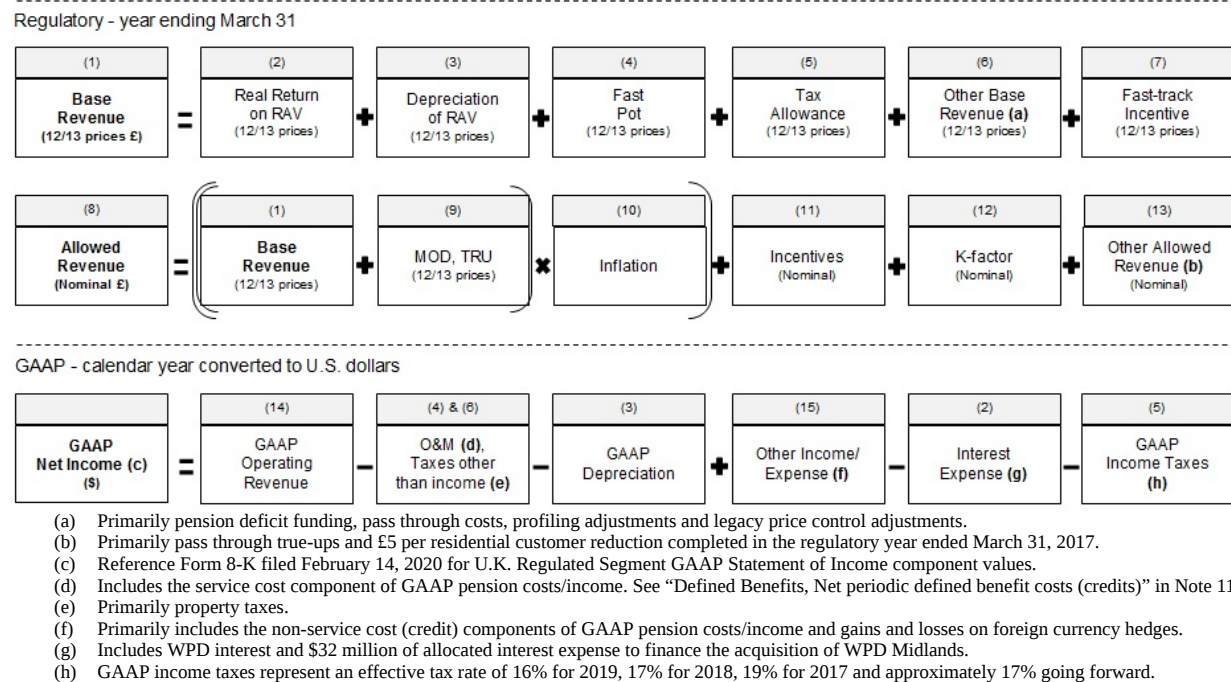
Regulatory - year ending March 31

(1)
Base Revenue (12/13 prices £)
=
(2)
Real Return on RAV (12/13 prices)
+
(3)
Depreciation of RAV (12/13 prices)
+
(4)
Fast Pot (12/13 prices)
+
(5)
Tax Allowance (12/13 prices)
+
(6)
Other Base Revenue (a) (12/13 prices)
+
(7)
Fast-track Incentive (12/13 prices)

(8)
Allowed Revenue (Nominal £)
=
(1)
Base Revenue (12/13 prices)
+
(9)
MOD, TRU (12/13 prices)
×
(10)
Inflation
+
(11)
Incentives (Nominal)
+
(12)
K-factor (Nominal)
+
(13)
Other Allowed Revenue (b) (Nominal)

GAAP - calendar year converted to U.S. dollars

GAAP Net Income (c) ($)
=
(14)
GAAP Operating Revenue
–
(4) & (6)
O&M (d), Taxes other than income (e)
–
(3)
GAAP Depreciation
+
(15)
Other Income/ Expense (f)
–
(2)
Interest Expense (g)
–
(5)
GAAP Income Taxes (h)

(a) Primarily pension deficit funding, pass through costs, profiling adjustments and legacy price control adjustments.
(b) Primarily pass through true-ups and £5 per residential customer reduction completed in the regulatory year ended March 31, 2017.
(c) Reference Form 8-K filed February 14, 2020 for U.K. Regulated Segment GAAP Statement of Income component values.
(d) Includes the service cost component of GAAP pension costs/income. See "Defined Benefits, Net periodic defined benefit costs (credits)" in Note 11
(e) Primarily property taxes.
(f) Primarily includes the non-service cost (credit) components of GAAP pension costs/income and gains and losses on foreign currency hedges.
(g) Includes WPD interest and $32 million of allocated interest expense to finance the acquisition of WPD Midlands.
(h) GAAP income taxes represent an effective tax rate of 16% for 2019, 17% for 2018, 19% for 2017 and approximately 17% going forward.